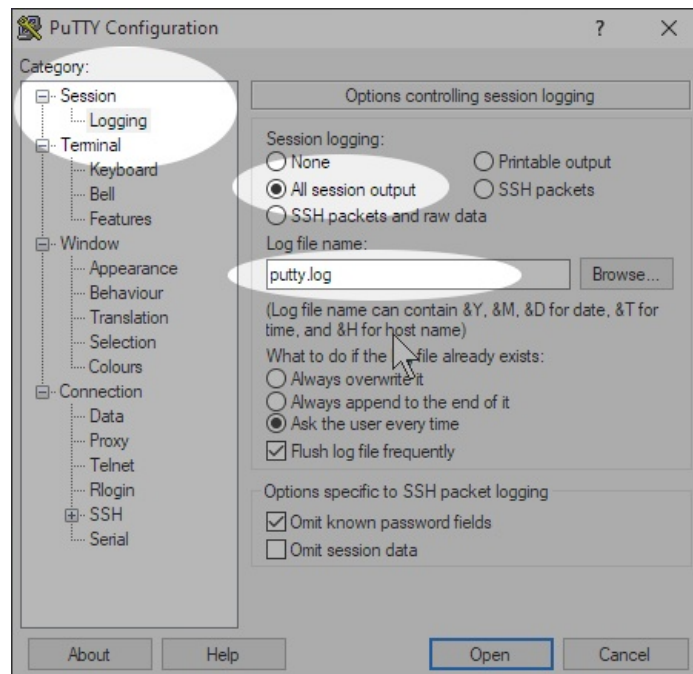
PuTTY Configuration ? ×

Category:

Session
Logging
Terminal
Keyboard
Bell
Features
Window
Appearance
Behaviour
Translation
Selection
Colours
Connection
Data
Proxy
Telnet
Rlogin
SSH
Serial

Options controlling session logging

Session logging:
None
Printable output
All session output
SSH packets
SSH packets and raw data

Log file name:
putty.log
Browse...

(Log file name can contain &Y, &M, &D for date, &T for time, and &H for host name)

What to do if the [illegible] file already exists:
Always overwrite it
Always append to the end of it
Ask the user every time
Flush log file frequently

Options specific to SSH packet logging
Omit known password fields
Omit session data

About
Help
Open
Cancel